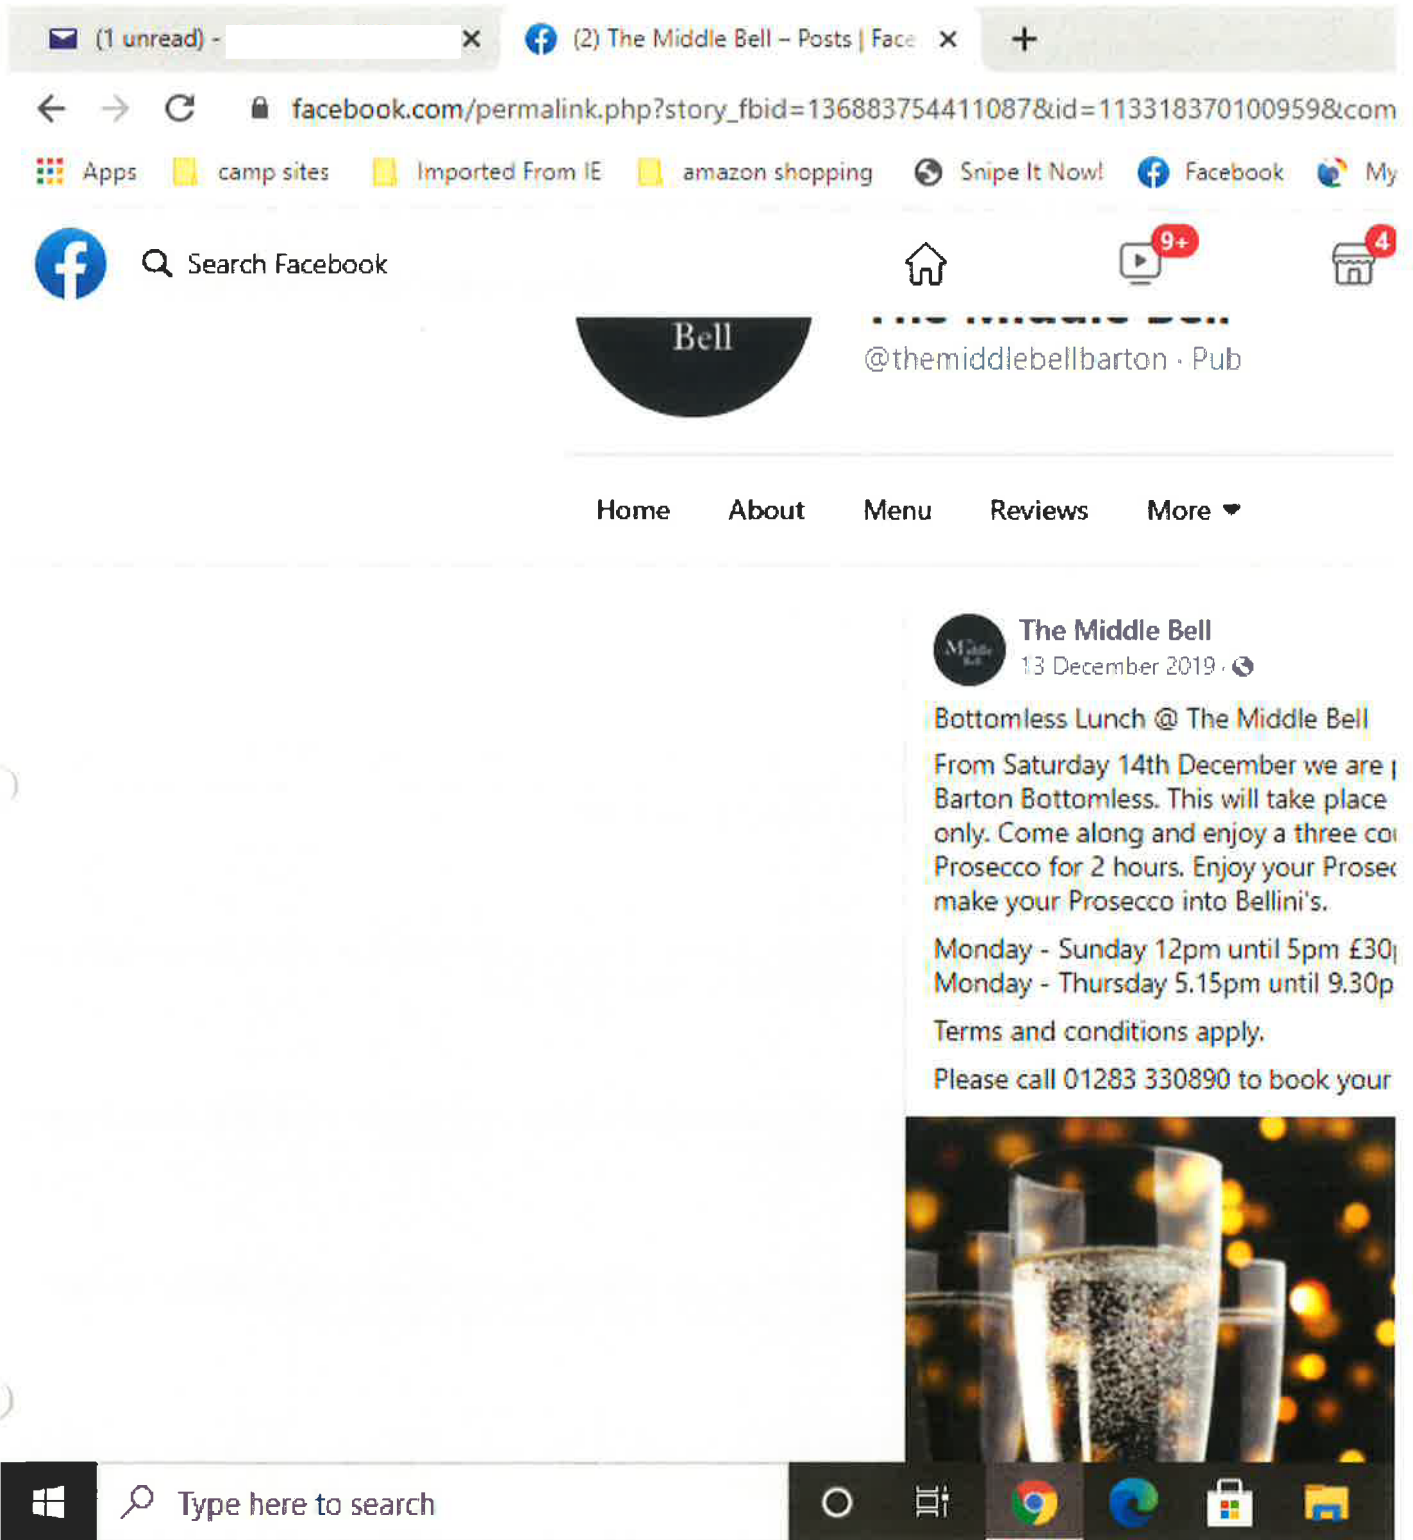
(1 unread) -

(2) The Middle Bell – Posts | Face

facebook.com/permalink.php?story_fbid=136883754411087&id=113318370100959&com

Apps camp sites Imported From IE amazon shopping Snipe It Now! Facebook My

Search Facebook

9+

4

Bell

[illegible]

@themiddlebellbarton · Pub

Home About Menu Reviews More

The Middle Bell
13 December 2019 ·

Bottomless Lunch @ The Middle Bell

From Saturday 14th December we are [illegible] Barton Bottomless. This will take place only. Come along and enjoy a three co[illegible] Prosecco for 2 hours. Enjoy your Prose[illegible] make your Prosecco into Bellini's.

Monday - Sunday 12pm until 5pm £30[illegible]
Monday - Thursday 5.15pm until 9.30p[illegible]

Terms and conditions apply.

Please call 01283 330890 to book your

Type here to search